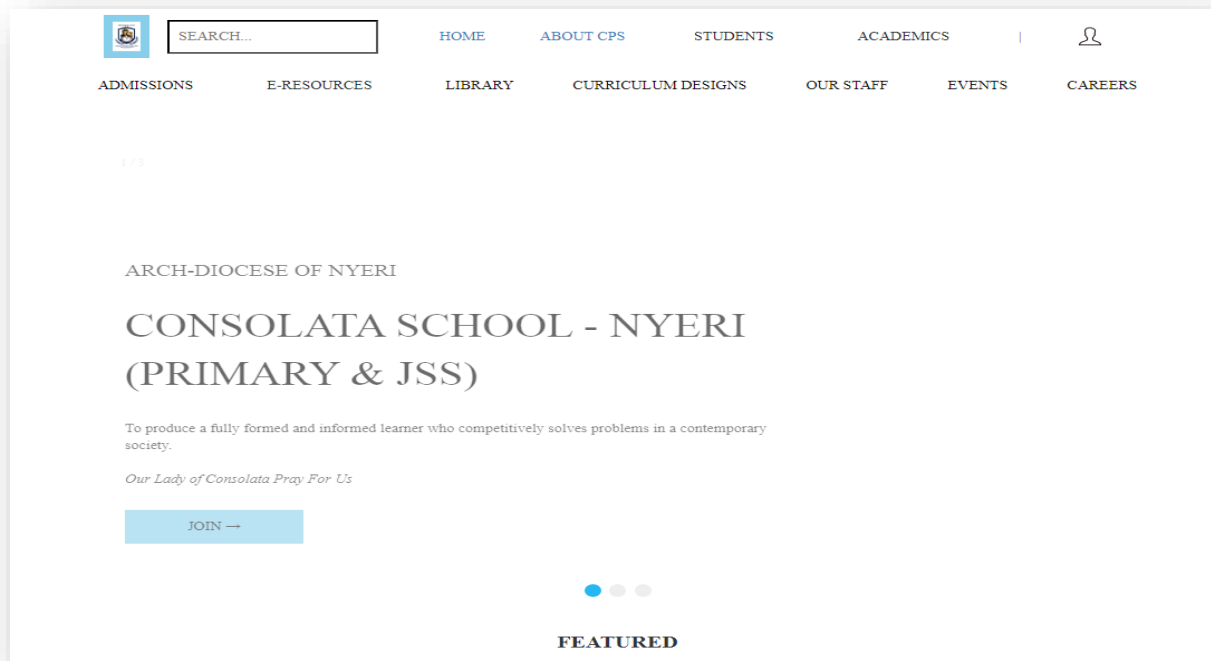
SEARCH...

HOME ABOUT CPS STUDENTS ACADEMICS |

ADMISSIONS E-RESOURCES LIBRARY CURRICULUM DESIGNS OUR STAFF EVENTS CAREERS

1 / 3

ARCH-DIOCESE OF NYERI

CONSOLATA SCHOOL - NYERI (PRIMARY & JSS)

To produce a fully formed and informed learner who competitively solves problems in a contemporary society.

Our Lady of Consolata Pray For Us

JOIN ⟶

FEATURED